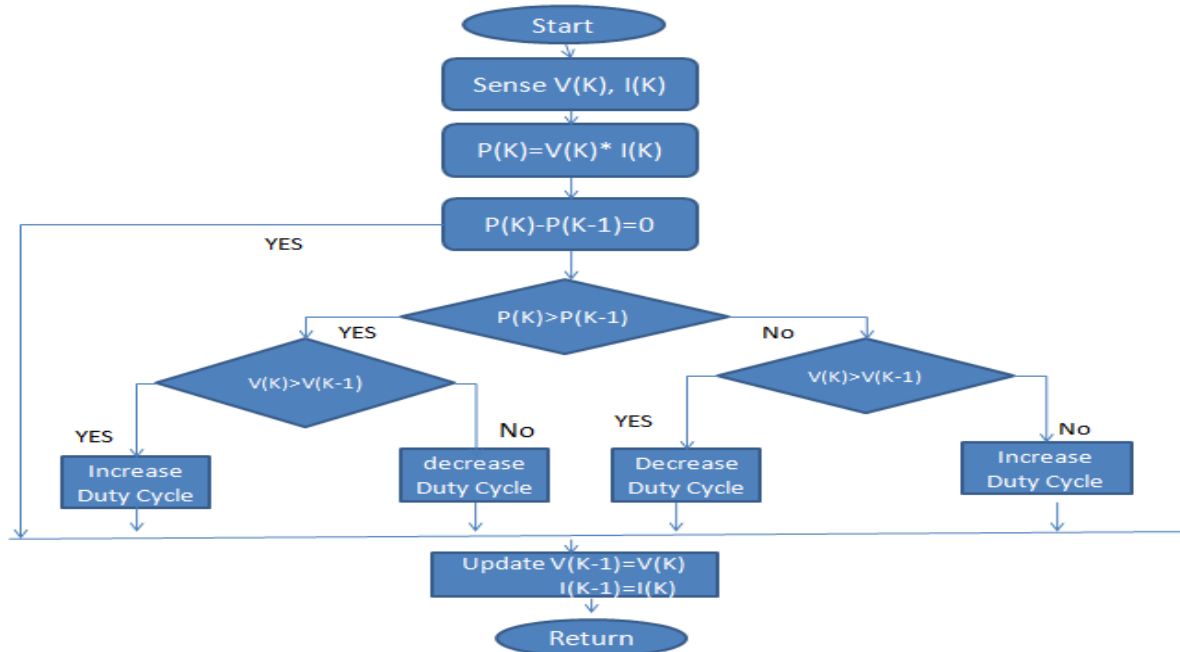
Start

Sense V(K), I(K)

P(K)=V(K)* I(K)

P(K)-P(K-1)=0

YES

P(K)>P(K-1)

YES

No

V(K)>V(K-1)

V(K)>V(K-1)

YES

No

YES

No

Increase Duty Cycle

decrease Duty Cycle

Decrease Duty Cycle

Increase Duty Cycle

Update V(K-1)=V(K)
I(K-1)=I(K)

Return